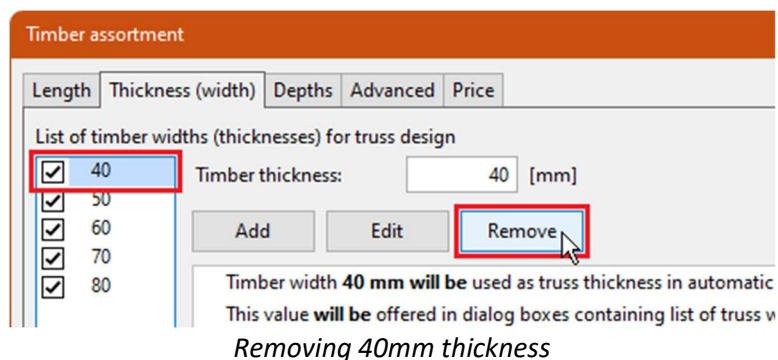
Timber assortment

Length | Thickness (width) | Depths | Advanced | Price

List of timber widths (thicknesses) for truss design

40
50
60
70
80

Timber thickness: 40 [mm]

Add | Edit | Remove

Timber width **40 mm will be** used as truss thickness in automatic

This value **will be** offered in dialog boxes containing list of truss w

*Removing 40mm thickness*